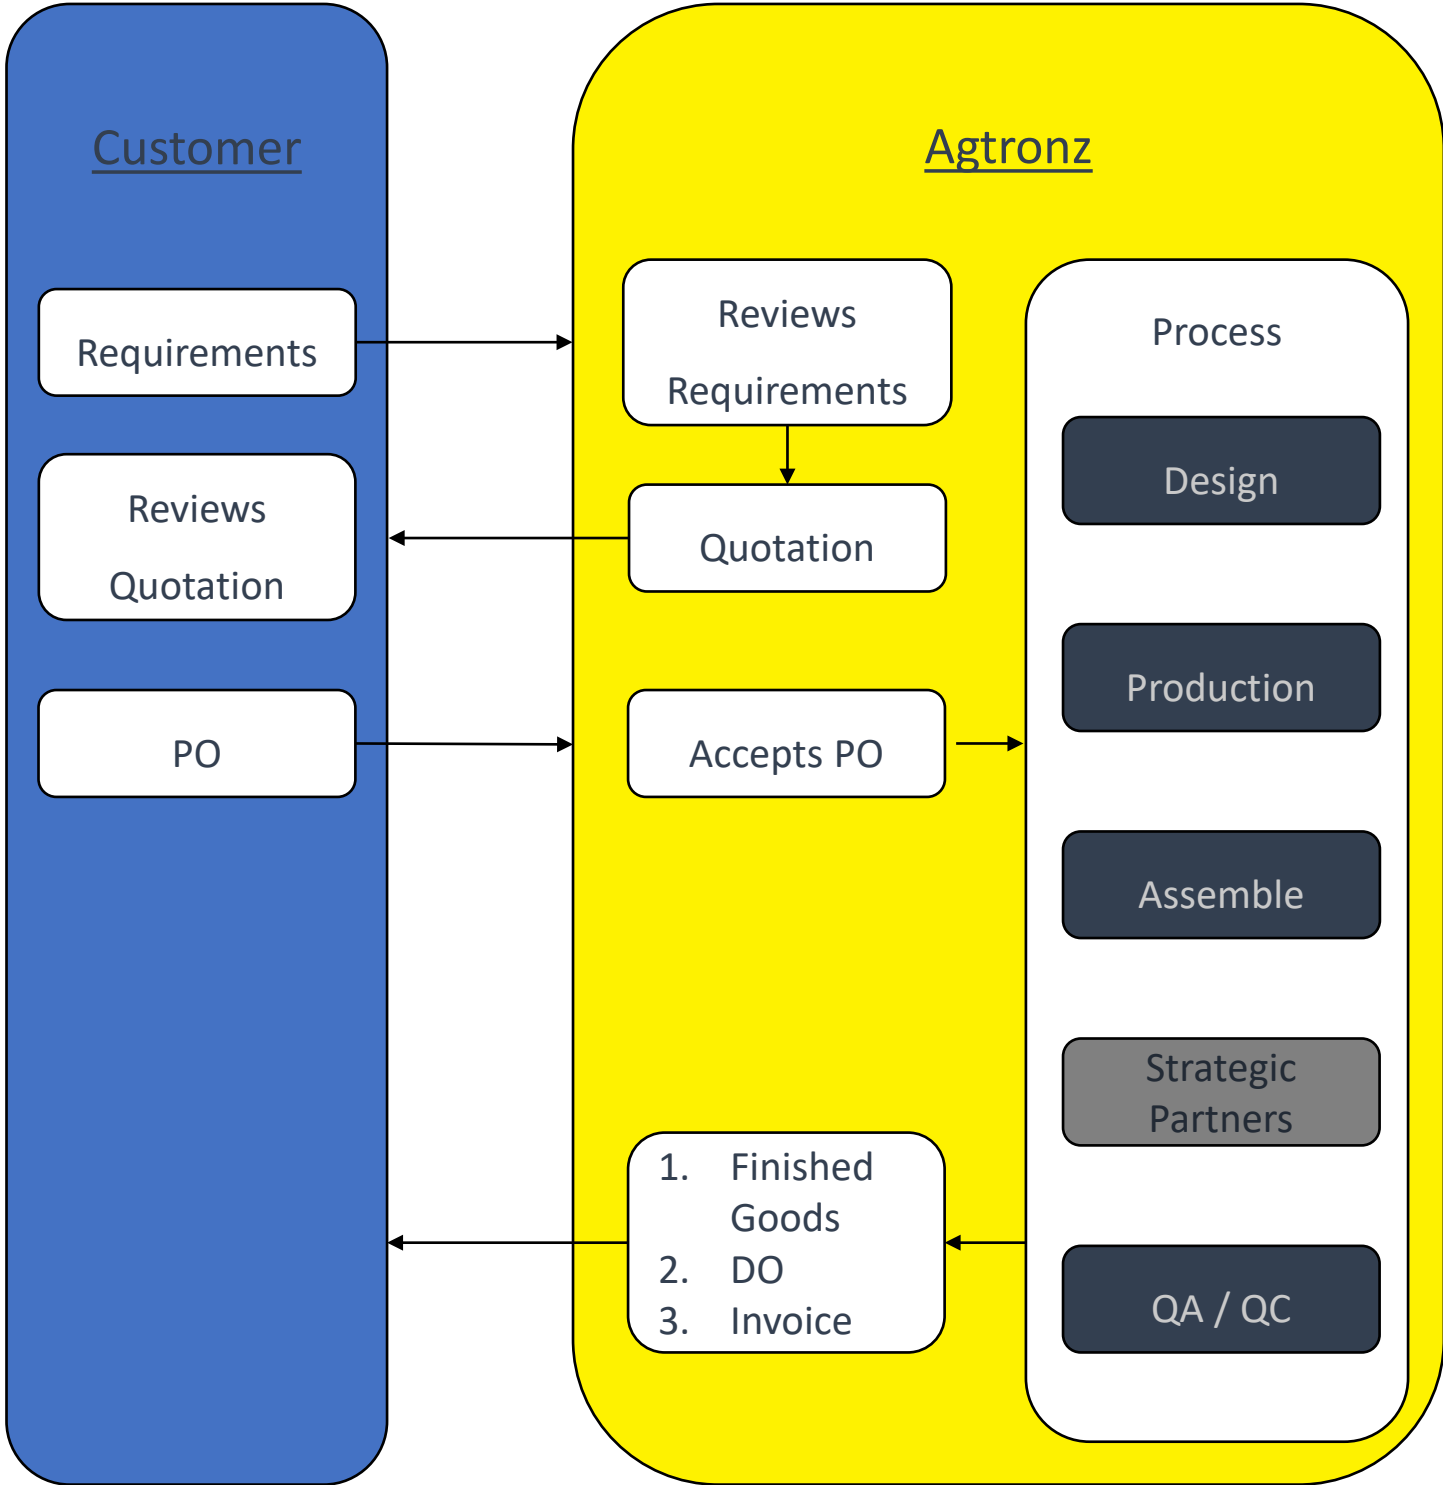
Customer

Requirements

Reviews

Quotation

PO

Agtronz

Reviews

Requirements

Quotation

Accepts PO

1. Finished Goods
2. DO
3. Invoice

Process

Design

Production

Assemble

Strategic Partners

QA / QC